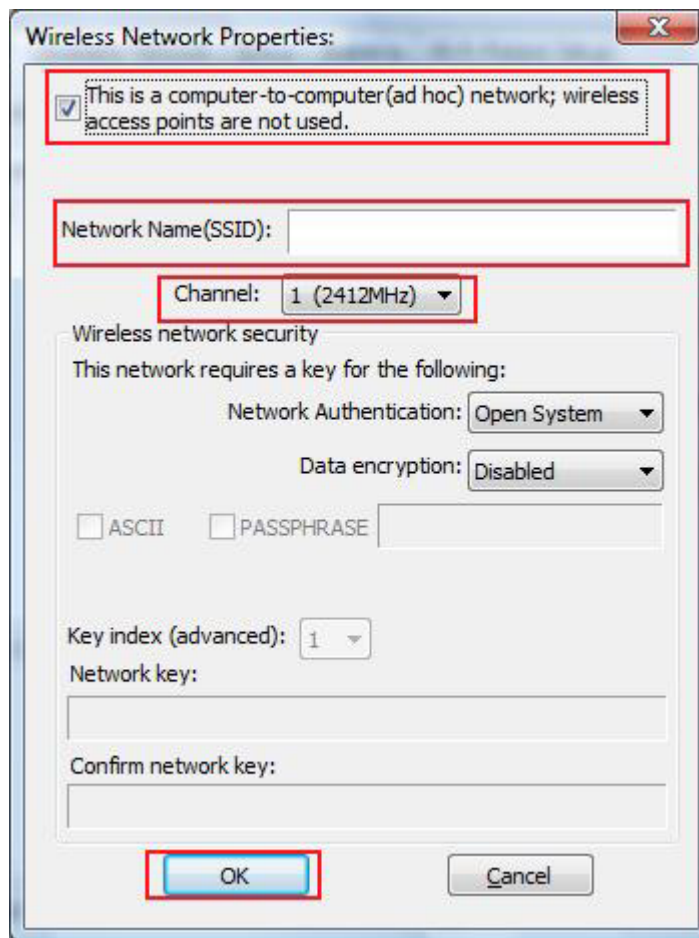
Wireless Network Properties:

This is a computer-to-computer(ad hoc) network; wireless access points are not used.

Network Name(SSID):

Channel: 1 (2412MHz)

Wireless network security

This network requires a key for the following:

Network Authentication: Open System

Data encryption: Disabled

ASCII PASSPHRASE

Key index (advanced): 1

Network key:

Confirm network key:

OK

Cancel